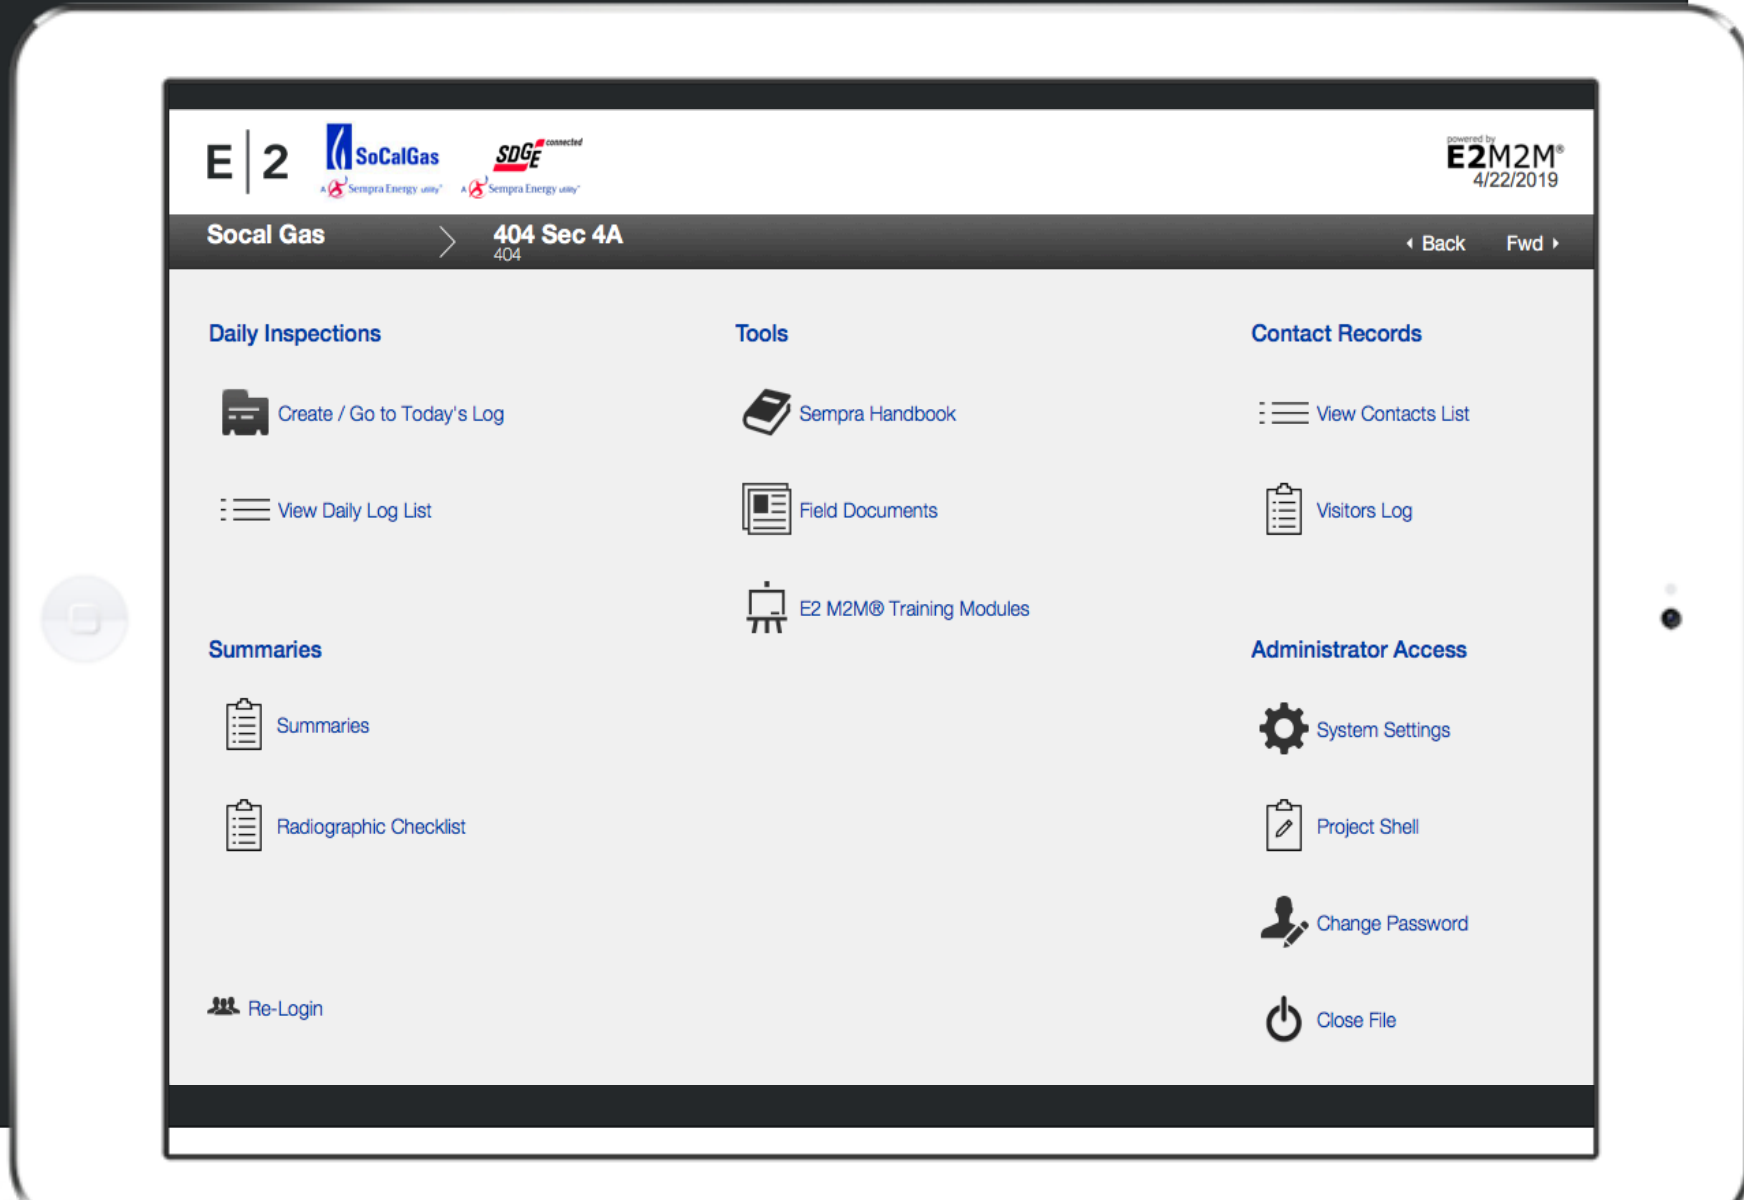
E | 2

SoCalGas
A Sempra Energy utility

SDGE connected
A Sempra Energy utility

powered by
E2M2M®
4/22/2019

Socal Gas

404 Sec 4A
404

Back

Fwd

Daily Inspections

Create / Go to Today's Log

View Daily Log List

Summaries

Summaries

Radiographic Checklist

Re-Login

Tools

Sempra Handbook

Field Documents

E2 M2M® Training Modules

Contact Records

View Contacts List

Visitors Log

Administrator Access

System Settings

Project Shell

Change Password

Close File